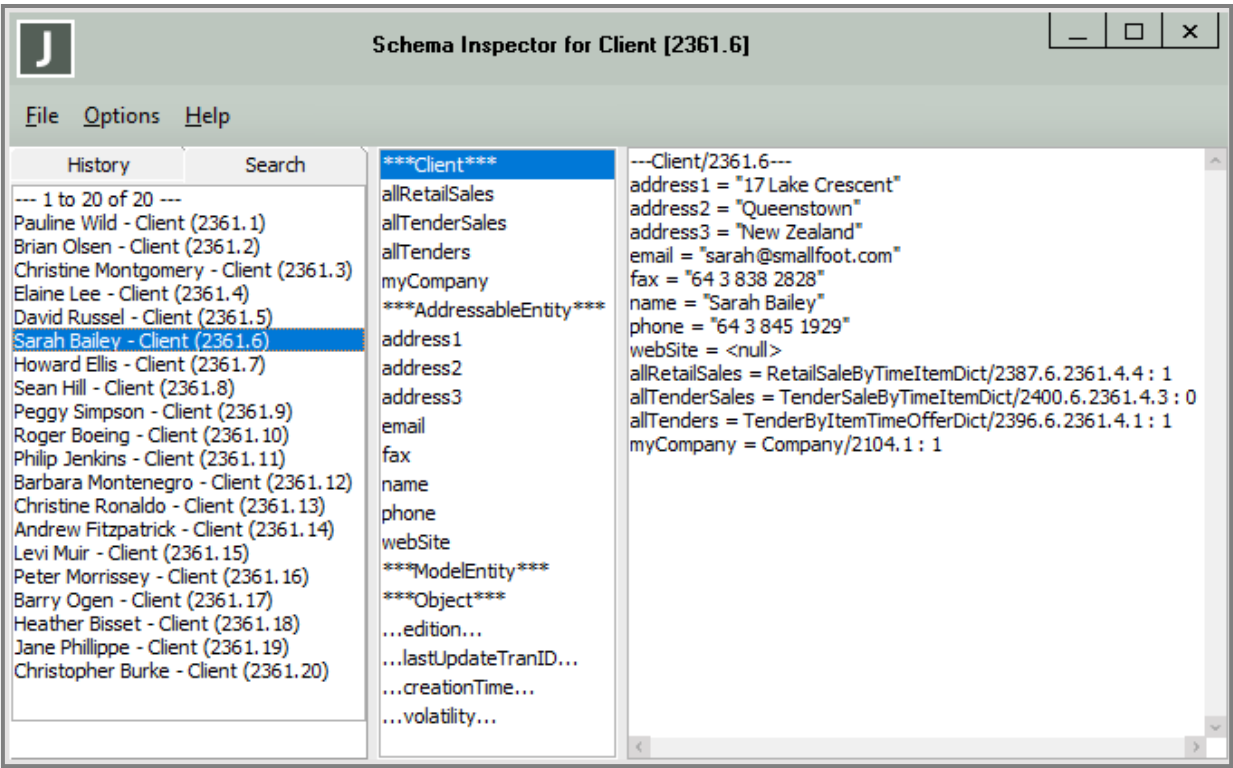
J

Schema Inspector for Client [2361.6]

File Options Help

History Search

--- 1 to 20 of 20 ---
Pauline Wild - Client (2361.1)
Brian Olsen - Client (2361.2)
Christine Montgomery - Client (2361.3)
Elaine Lee - Client (2361.4)
David Russel - Client (2361.5)
Sarah Bailey - Client (2361.6)
Howard Ellis - Client (2361.7)
Sean Hill - Client (2361.8)
Peggy Simpson - Client (2361.9)
Roger Boeing - Client (2361.10)
Philip Jenkins - Client (2361.11)
Barbara Montenegro - Client (2361.12)
Christine Ronaldo - Client (2361.13)
Andrew Fitzpatrick - Client (2361.14)
Levi Muir - Client (2361.15)
Peter Morrissey - Client (2361.16)
Barry Ogen - Client (2361.17)
Heather Bisset - Client (2361.18)
Jane Phillippe - Client (2361.19)
Christopher Burke - Client (2361.20)

***Client***
allRetailSales
allTenderSales
allTenders
myCompany
***AddressableEntity***
address1
address2
address3
email
fax
name
phone
webSite
***ModelEntity***
***Object***
...edition...
...lastUpdateTranID...
...creationTime...
...volatility...

---Client/2361.6---
address1 = "17 Lake Crescent"
address2 = "Queenstown"
address3 = "New Zealand"
email = "sarah@smallfoot.com"
fax = "64 3 838 2828"
name = "Sarah Bailey"
phone = "64 3 845 1929"
webSite = <null>
allRetailSales = RetailSaleByTimeItemDict/2387.6.2361.4.4 : 1
allTenderSales = TenderSaleByTimeItemDict/2400.6.2361.4.3 : 0
allTenders = TenderByItemTimeOfferDict/2396.6.2361.4.1 : 1
myCompany = Company/2104.1 : 1